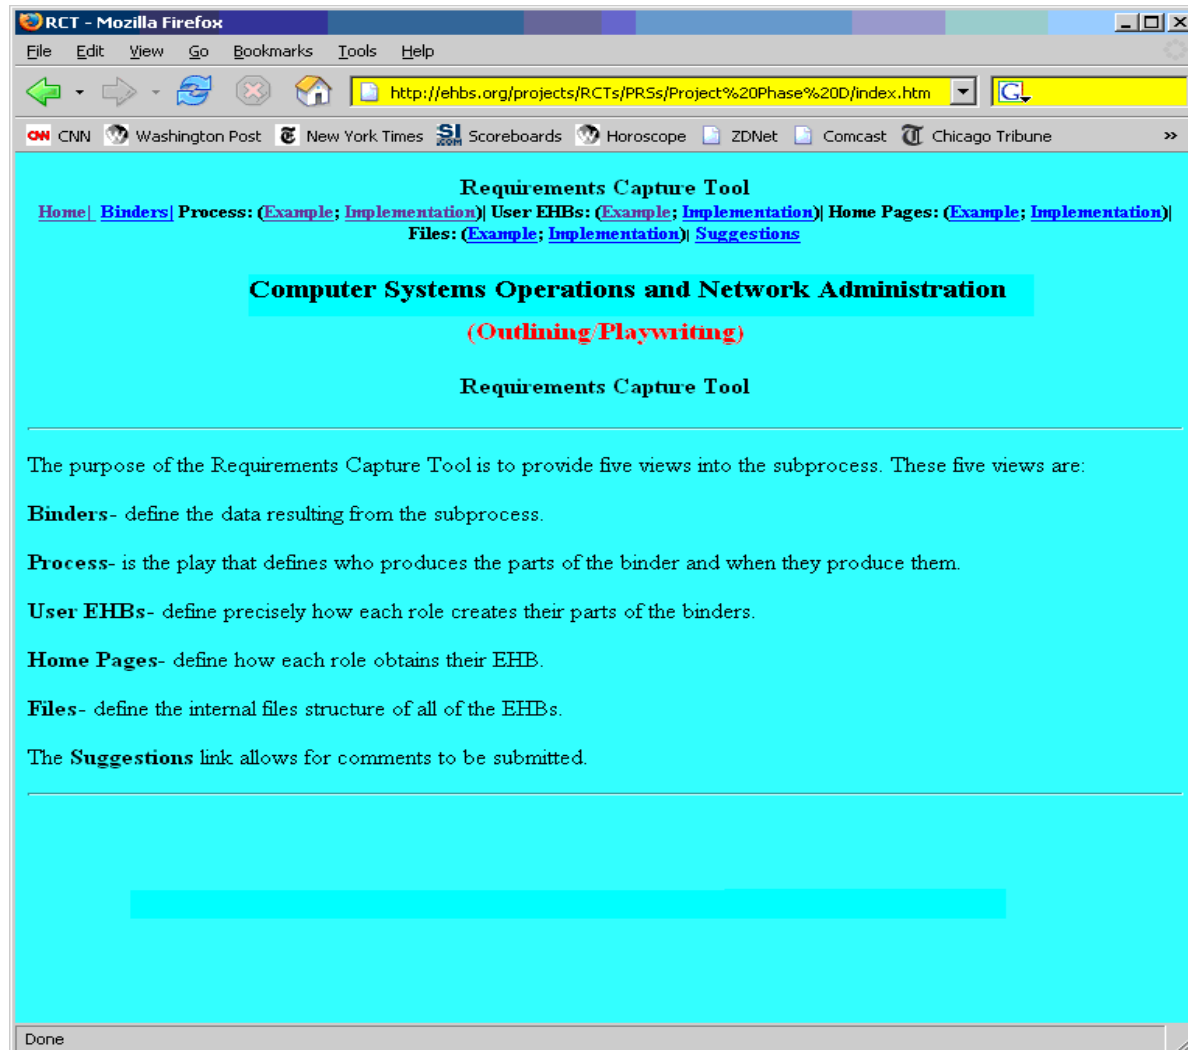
RCT - Mozilla Firefox

File Edit View Go Bookmarks Tools Help

http://ehbs.org/projects/RCTs/PRSs/Project%20Phase%20D/index.htm

CNN CNN Washington Post New York Times SI Scoreboards Horoscope ZDNet Comcast Chicago Tribune »

Requirements Capture Tool

Home| Binders| Process: (Example; Implementation)| User EHBs: (Example; Implementation)| Home Pages: (Example; Implementation)| Files: (Example; Implementation)| Suggestions

Computer Systems Operations and Network Administration

(Outlining/Playwriting)

Requirements Capture Tool

The purpose of the Requirements Capture Tool is to provide five views into the subprocess. These five views are:

Binders- define the data resulting from the subprocess.

Process- is the play that defines who produces the parts of the binder and when they produce them.

User EHBs- define precisely how each role creates their parts of the binders.

Home Pages- define how each role obtains their EHB.

Files- define the internal files structure of all of the EHBs.

The Suggestions link allows for comments to be submitted.

Done